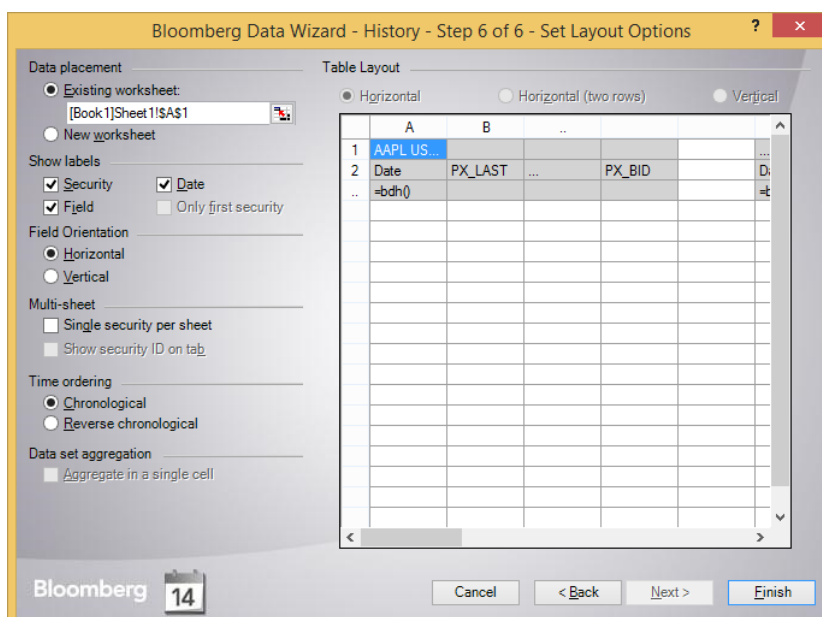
Bloomberg Data Wizard - History - Step 6 of 6 - Set Layout Options

? ×

Data placement

Existing worksheet:

[Book1]Sheet1!$A$1

New worksheet

Show labels

Security

Date

Field

Only first security

Field Orientation

Horizontal

Vertical

Multi-sheet

Single security per sheet

Show security ID on tab

Time ordering

Chronological

Reverse chronological

Data set aggregation

Aggregate in a single cell

Table Layout

Horizontal

Horizontal (two rows)

Vertical

| | A | B | .. | | | |
|---|---|---|---|---|---|---|
| 1 | AAPL US... | | | | | ... |
| 2 | Date | PX_LAST | ... | PX_BID | | D |
| .. | =bdh() | | | | | =b |

Bloomberg

14

Cancel

< Back

Next >

Finish